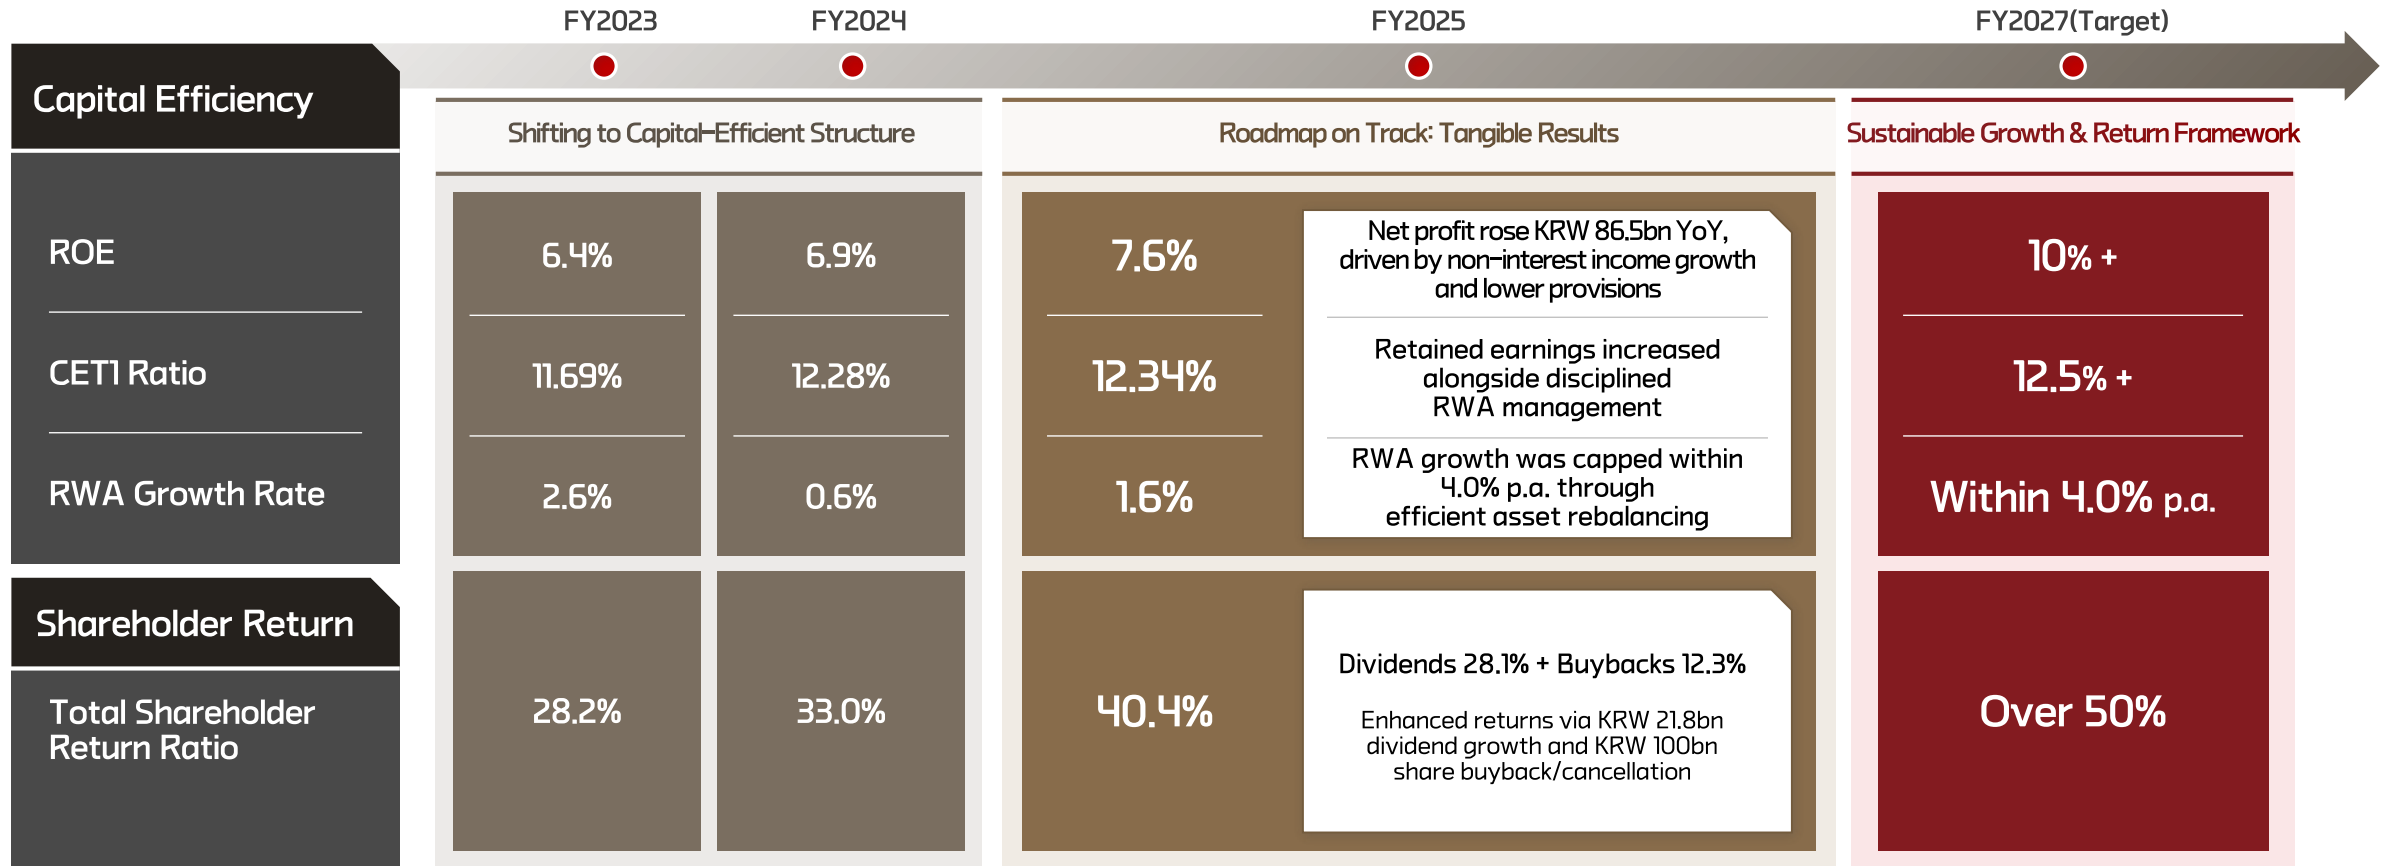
FY2023 FY2024 FY2025 FY2027(Target)

Capital Efficiency

Shifting to Capital-Efficient Structure

Roadmap on Track: Tangible Results

Sustainable Growth & Return Framework

ROE
6.4%
6.9%
7.6%
Net profit rose KRW 86.5bn YoY, driven by non-interest income growth and lower provisions
10% +

CET1 Ratio
11.69%
12.28%
12.34%
Retained earnings increased alongside disciplined RWA management
12.5% +

RWA Growth Rate
2.6%
0.6%
1.6%
RWA growth was capped within 4.0% p.a. through efficient asset rebalancing
Within 4.0% p.a.

Shareholder Return

Total Shareholder Return Ratio
28.2%
33.0%
40.4%
Dividends 28.1% + Buybacks 12.3%

Enhanced returns via KRW 21.8bn dividend growth and KRW 100bn share buyback/cancellation
Over 50%